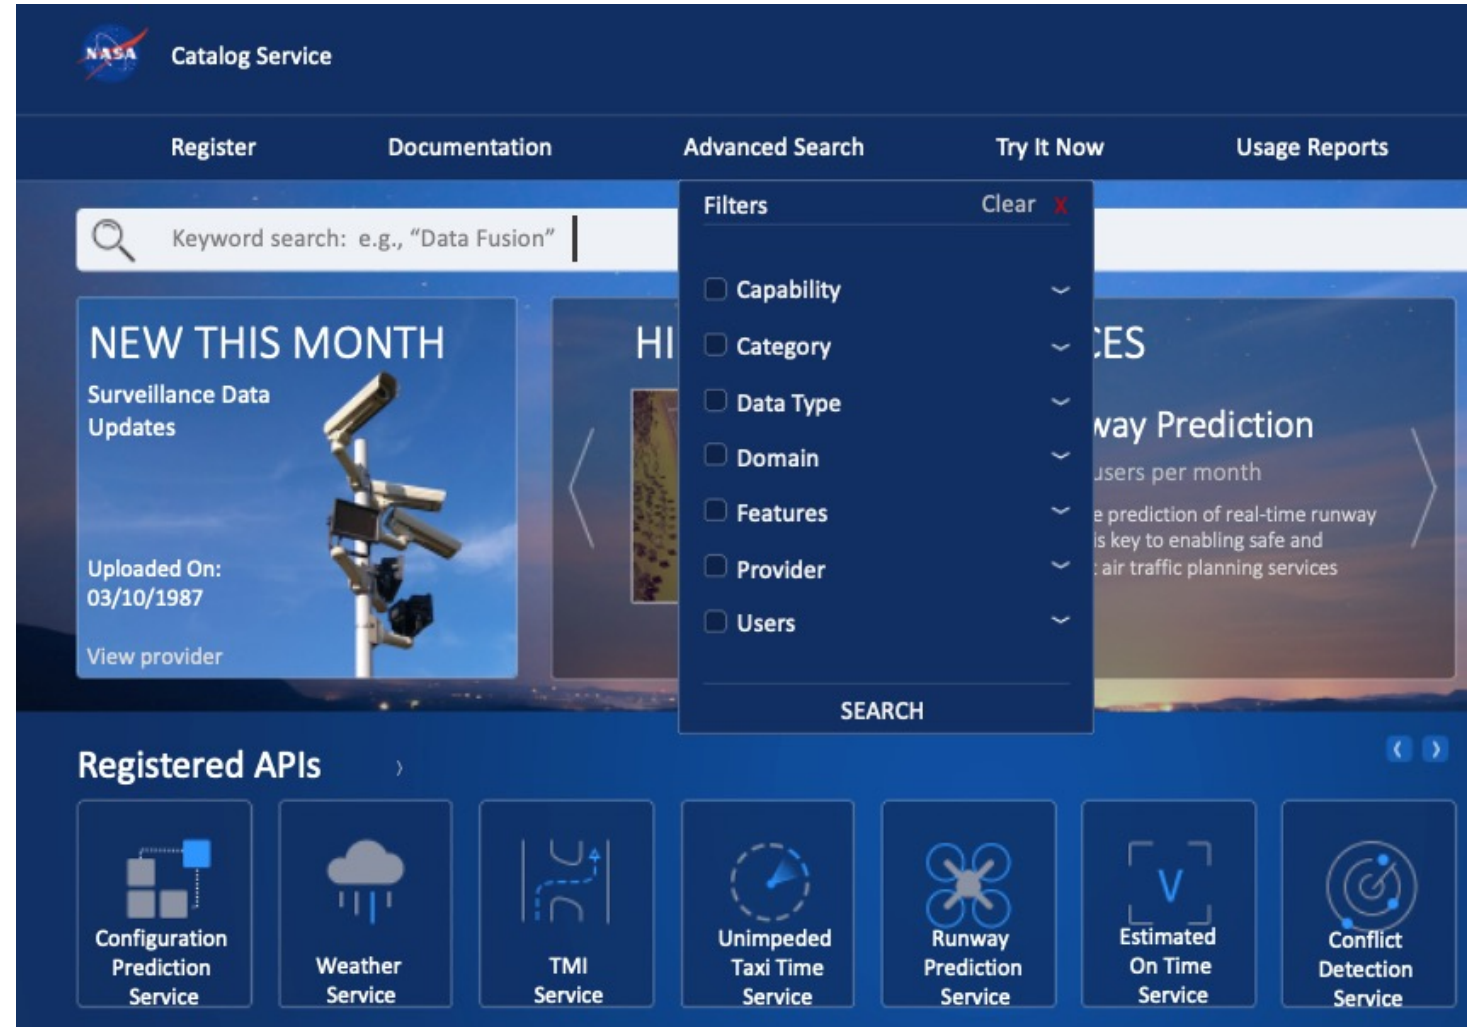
NASA Catalog Service

Register Documentation Advanced Search Try It Now Usage Reports

Keyword search: e.g., "Data Fusion"

Filters Clear X

Capability
Category
Data Type
Domain
Features
Provider
Users

SEARCH

NEW THIS MONTH
Surveillance Data Updates

Uploaded On: 03/10/1987

View provider

HI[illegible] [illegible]CES

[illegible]way Prediction
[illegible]users per month
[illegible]e prediction of real-time runway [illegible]is key to enabling safe and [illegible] air traffic planning services

Registered APIs

Configuration Prediction Service

Weather Service

TMI Service

Unimpeded Taxi Time Service

Runway Prediction Service

Estimated On Time Service

Conflict Detection Service